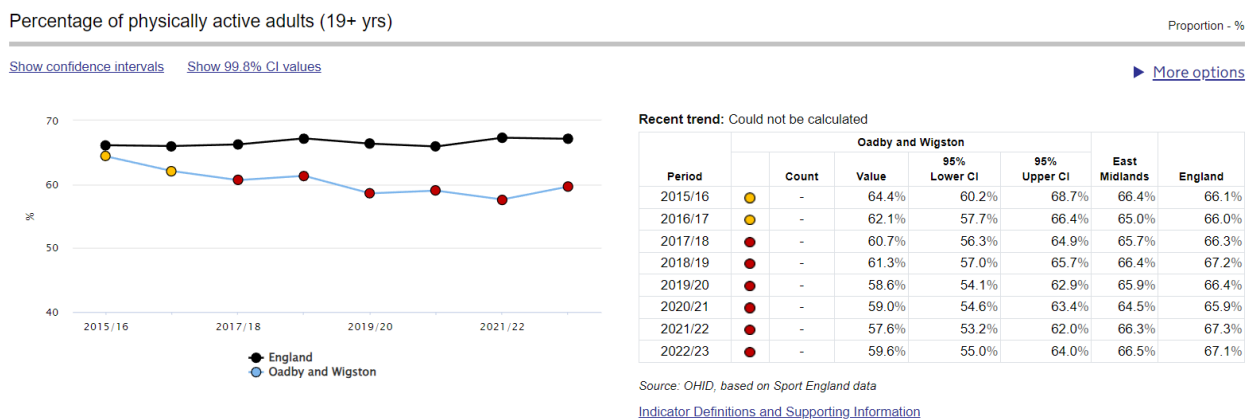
Percentage of physically active adults (19+ yrs)

Proportion - %

Show confidence intervals Show 99.8% CI values

More options

70
60
50
40
%
2015/16 2017/18 2019/20 2021/22

England
Oadby and Wigston

Recent trend: Could not be calculated

| Period | | Oadby and Wigston Count | Value | 95% Lower CI | 95% Upper CI | East Midlands | England |
|---|---|---|---|---|---|---|---|
| 2015/16 | | - | 64.4% | 60.2% | 68.7% | 66.4% | 66.1% |
| 2016/17 | | - | 62.1% | 57.7% | 66.4% | 65.0% | 66.0% |
| 2017/18 | | - | 60.7% | 56.3% | 64.9% | 65.7% | 66.3% |
| 2018/19 | | - | 61.3% | 57.0% | 65.7% | 66.4% | 67.2% |
| 2019/20 | | - | 58.6% | 54.1% | 62.9% | 65.9% | 66.4% |
| 2020/21 | | - | 59.0% | 54.6% | 63.4% | 64.5% | 65.9% |
| 2021/22 | | - | 57.6% | 53.2% | 62.0% | 66.3% | 67.3% |
| 2022/23 | | - | 59.6% | 55.0% | 64.0% | 66.5% | 67.1% |

Source: OHID, based on Sport England data

Indicator Definitions and Supporting Information